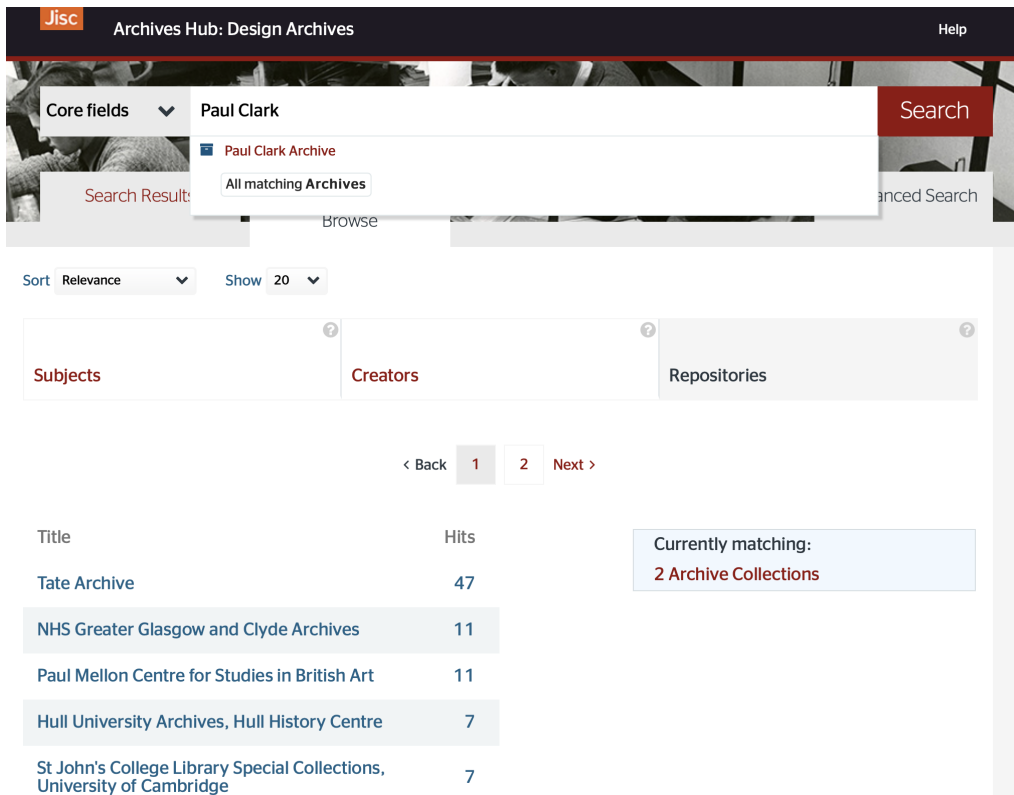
Jisc Archives Hub: Design Archives Help

Core fields

Paul Clark

Search

Paul Clark Archive

All matching Archives

Search Results

Browse

anced Search

Sort Relevance Show 20

Subjects

Creators

Repositories

‹ Back 1 2 Next ›

| Title | Hits |
|---|---|
| Tate Archive | 47 |
| NHS Greater Glasgow and Clyde Archives | 11 |
| Paul Mellon Centre for Studies in British Art | 11 |
| Hull University Archives, Hull History Centre | 7 |
| St John's College Library Special Collections, University of Cambridge | 7 |

Currently matching:
2 Archive Collections